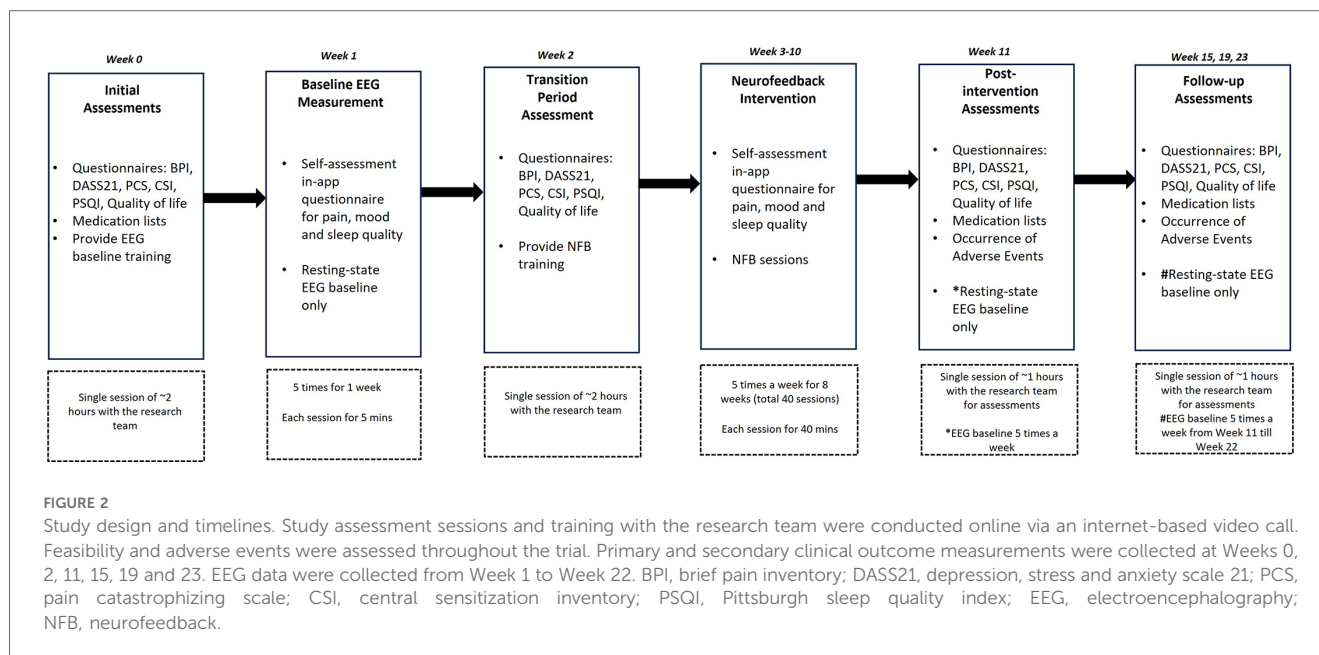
Week 0

Initial Assessments

- Questionnaires: BPI, DASS21, PCS, CSI, PSQI, Quality of life
- Medication lists
- Provide EEG baseline training

Single session of ~2 hours with the research team

Week 1

Baseline EEG Measurement

- Self-assessment in-app questionnaire for pain, mood and sleep quality
- Resting-state EEG baseline only

5 times for 1 week

Each session for 5 mins

Week 2

Transition Period Assessment

- Questionnaires: BPI, DASS21, PCS, CSI, PSQI, Quality of life
- Provide NFB training

Single session of ~2 hours with the research team

Week 3-10

Neurofeedback Intervention

- Self-assessment in-app questionnaire for pain, mood and sleep quality
- NFB sessions

5 times a week for 8 weeks (total 40 sessions)

Each session for 40 mins

Week 11

Post-intervention Assessments

- Questionnaires: BPI, DASS21, PCS, CSI, PSQI, Quality of life
- Medication lists
- Occurrence of Adverse Events
- *Resting-state EEG baseline only

Single session of ~1 hours with the research team for assessments

*EEG baseline 5 times a week

Week 15, 19, 23

Follow-up Assessments

- Questionnaires: BPI, DASS21, PCS, CSI, PSQI, Quality of life
- Medication lists
- Occurrence of Adverse Events
- #Resting-state EEG baseline only

Single session of ~1 hours with the research team for assessments
#EEG baseline 5 times a week from Week 11 till Week 22

FIGURE 2
Study design and timelines. Study assessment sessions and training with the research team were conducted online via an internet-based video call. Feasibility and adverse events were assessed throughout the trial. Primary and secondary clinical outcome measurements were collected at Weeks 0, 2, 11, 15, 19 and 23. EEG data were collected from Week 1 to Week 22. BPI, brief pain inventory; DASS21, depression, stress and anxiety scale 21; PCS, pain catastrophizing scale; CSI, central sensitization inventory; PSQI, Pittsburgh sleep quality index; EEG, electroencephalography; NFB, neurofeedback.